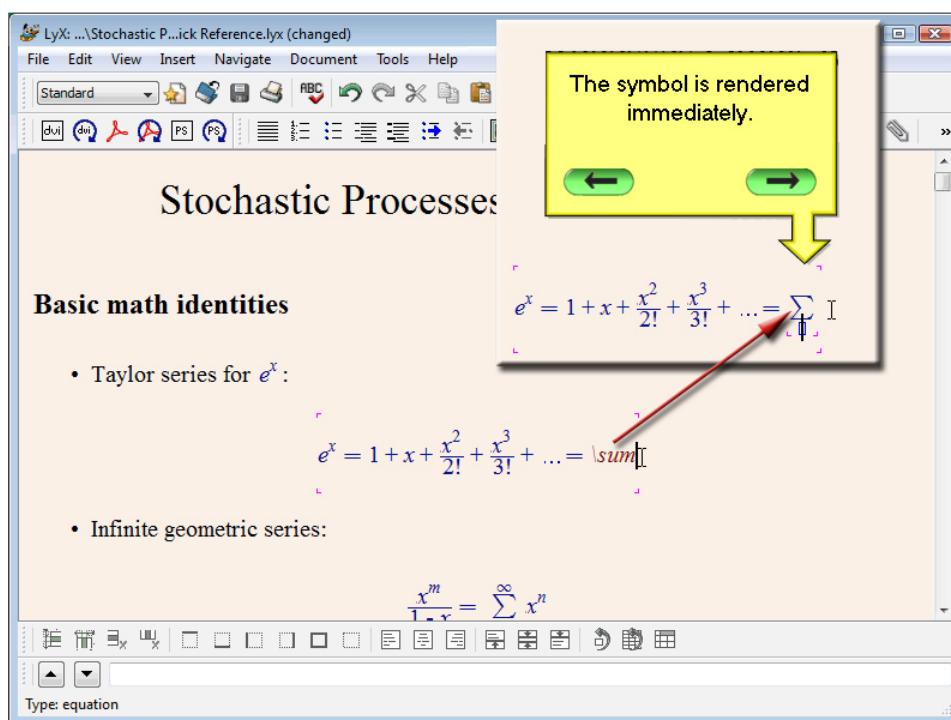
LyX: ...\Stochastic P...ick Reference.lyx (changed)

File Edit View Insert Navigate Document Tools Help

Standard

dvi dvi PS PS

The symbol is rendered immediately.

$e^x = 1 + x + \frac{x^2}{2!} + \frac{x^3}{3!} + \ldots = \sum$

Stochastic Processes

Basic math identities

• Taylor series for $e^x$:

$e^x = 1 + x + \frac{x^2}{2!} + \frac{x^3}{3!} + \ldots = \backslash sum$

• Infinite geometric series:

$\frac{x^m}{1-x} = \sum^{\infty} x^n$

Type: equation